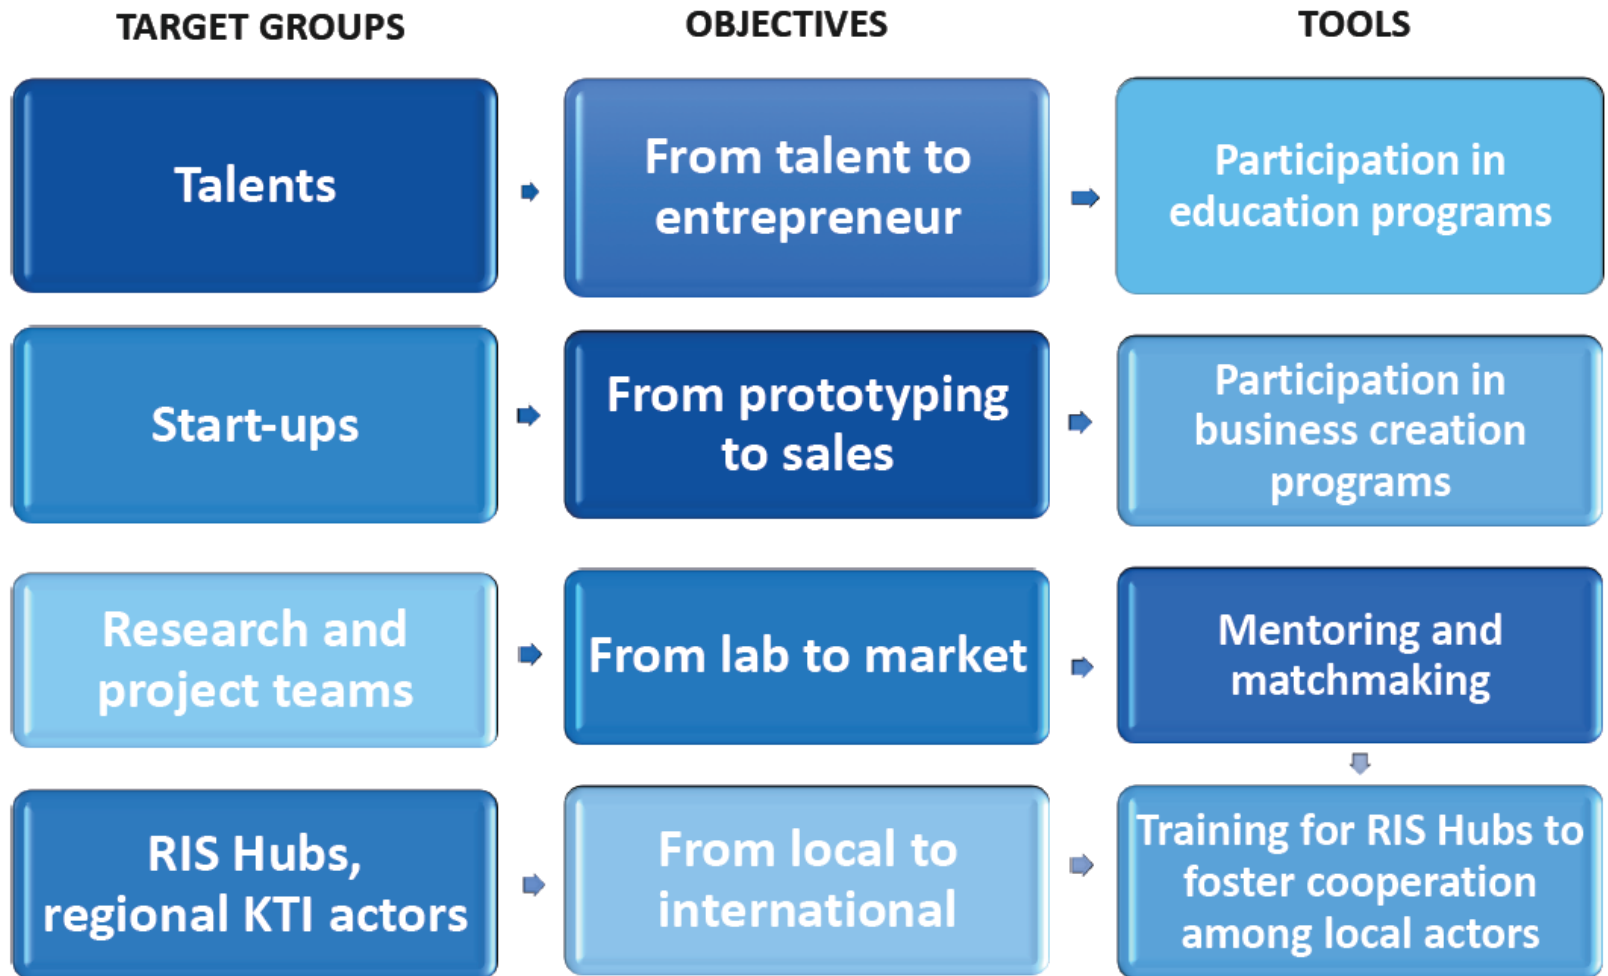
TARGET GROUPS

OBJECTIVES

TOOLS

Talents

From talent to entrepreneur

Participation in education programs

Start-ups

From prototyping to sales

Participation in business creation programs

Research and project teams

From lab to market

Mentoring and matchmaking

RIS Hubs, regional KTI actors

From local to international

Training for RIS Hubs to foster cooperation among local actors